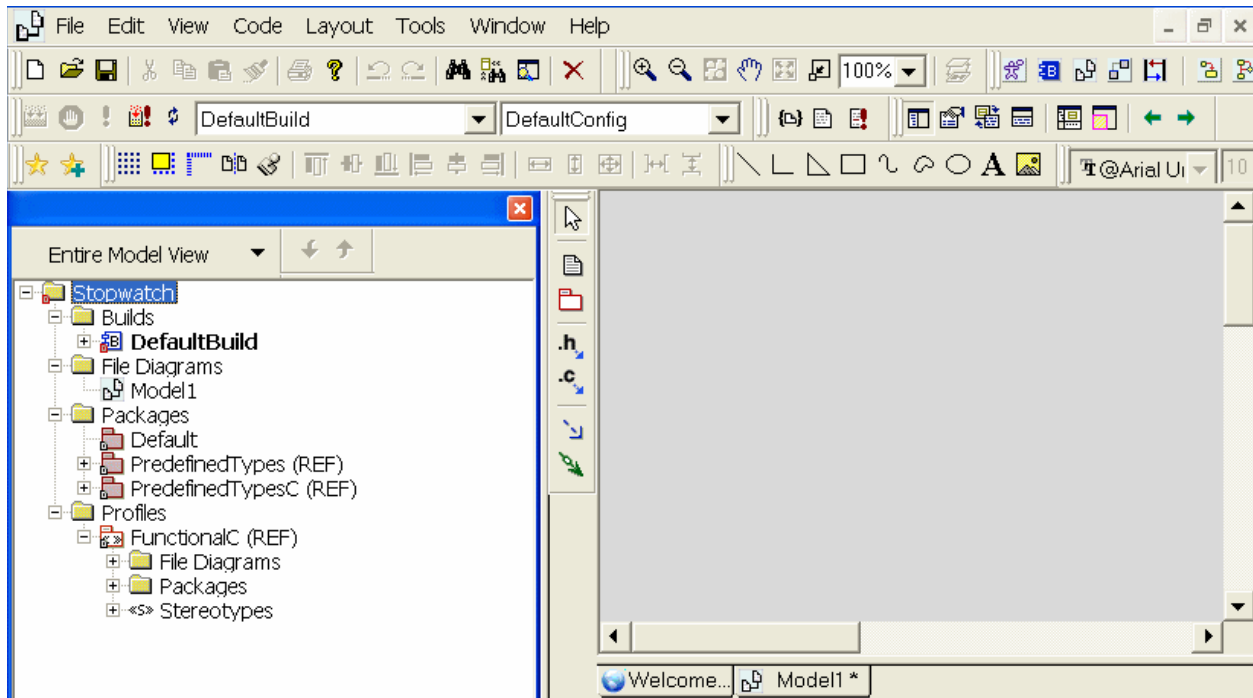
File Edit View Code Layout Tools Window Help

100%

DefaultBuild DefaultConfig

A

@Arial U 10

Entire Model View

Stopwatch
Builds
DefaultBuild
File Diagrams
Model1
Packages
Default
PredefinedTypes (REF)
PredefinedTypesC (REF)
Profiles
FunctionalC (REF)
File Diagrams
Packages
«S» Stereotypes

.h
.c

Welcome... Model1 *